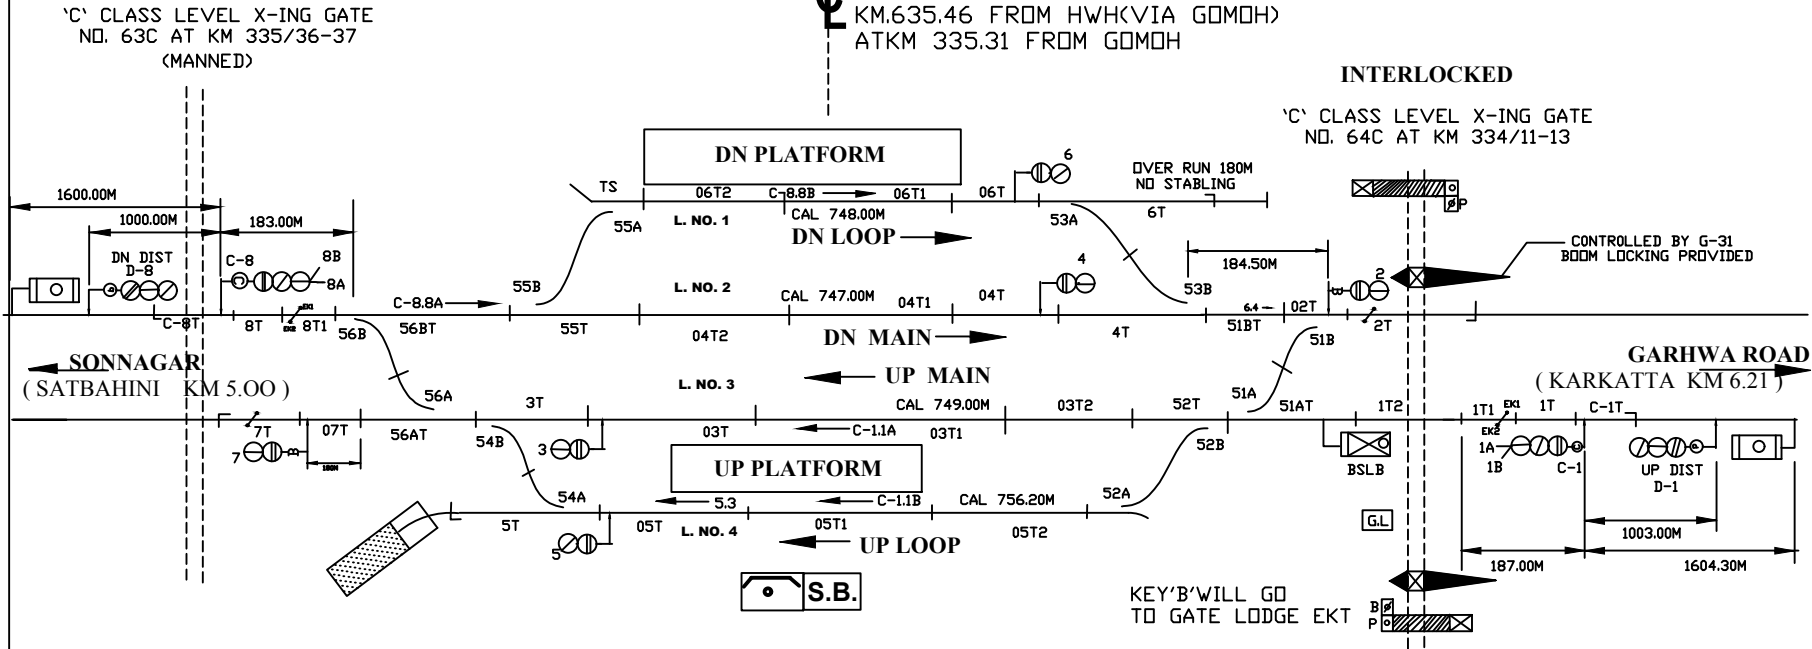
'C' CLASS LEVEL X-ING GATE
NO. 63C AT KM 335/36-37
(MANNED)

KM.635.46 FROM HWH(VIA GOMOH)
ATKM 335.31 FROM GOMOH

INTERLOCKED

'C' CLASS LEVEL X-ING GATE
NO. 64C AT KM 334/11-13

DN PLATFORM

1600.00M
1000.00M
183.00M
DN DIST
D-8
C-8
8B
8A
C-8T
8T
8T1
56B
56BT
C-8.8A
55B
55A
TS
06T2
C-8.8B
06T1
06T
6
OVER RUN 180M
NO STABLING
6T
53A
CAL 748.00M
L. NO. 1
DN LOOP
L. NO. 2
CAL 747.00M
04T1
04T
4
184.50M
53B
6.4
02T
2
CONTROLLED BY G-31
BOOM LOCKING PROVIDED
55T
04T2
DN MAIN
4T
51BT
2T
51B
SONNAGAR
( SATBAHINI KM 5.OO )
56A
L. NO. 3
UP MAIN
GARHWA ROAD
( KARKATTA KM 6.21 )
7T
07T
56AT
3T
54B
3
03T
C-1.1A
03T1
CAL 749.00M
03T2
52T
51A
51AT
1T2
1T1
EK1
1T
C-1T
7
EK2
1A
1B
C-1
UP DIST
D-1
52B
BSLB
UP PLATFORM
54A
5.3
C-1.1B
CAL 756.20M
52A
G.L
5T
05T
L. NO. 4
05T1
05T2
5
UP LOOP
1003.00M
187.00M
1604.30M
S.B.
KEY'B'WILL GO
TO GATE LODGE EKT
B
P